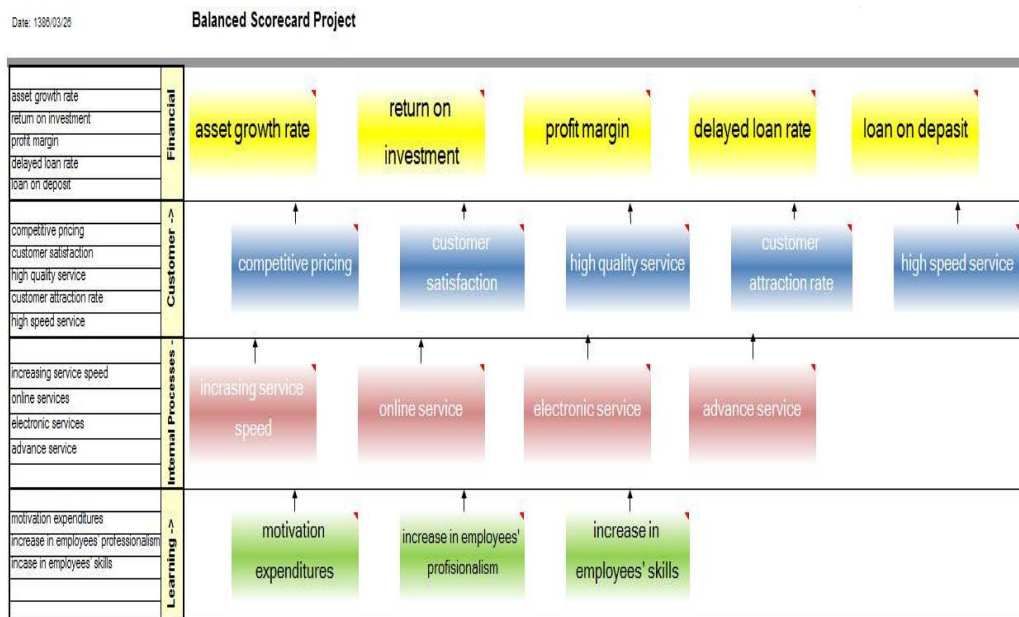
Date: 1388/03/28

Balanced Scorecard Project

asset growth rate
return on investment
profit margin
delayed loan rate
loan on deposit

Financial

asset growth rate

return on investment

profit margin

delayed loan rate

loan on depasit

competitive pricing
customer satisfaction
high quality service
customer attraction rate
high speed service

Customer ->

competitive pricing

customer satisfaction

high quality service

customer attraction rate

high speed service

increasing service speed
online services
electronic services
advance service

Internal Processes -

incrasing service speed

online service

electronic service

advance service

motivation expenditures
increase in employees' professionalism
incase in employees' skills

Learning ->

motivation expenditures

increase in employees' profisionalism

increase in employees' skills